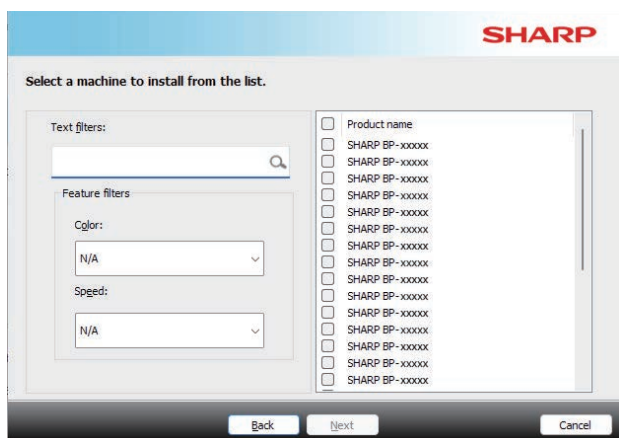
SHARP

Select a machine to install from the list.

Text filters:

Feature filters

Color:

N/A

Speed:

N/A

| Product name |
|---|
| SHARP BP-xxxxx |
| SHARP BP-xxxxx |
| SHARP BP-xxxxx |
| SHARP BP-xxxxx |
| SHARP BP-xxxxx |
| SHARP BP-xxxxx |
| SHARP BP-xxxxx |
| SHARP BP-xxxxx |
| SHARP BP-xxxxx |
| SHARP BP-xxxxx |
| SHARP BP-xxxxx |
| SHARP BP-xxxxx |
| SHARP BP-xxxxx |
| SHARP BP-xxxxx |
| SHARP BP-xxxxx |

Back Next Cancel